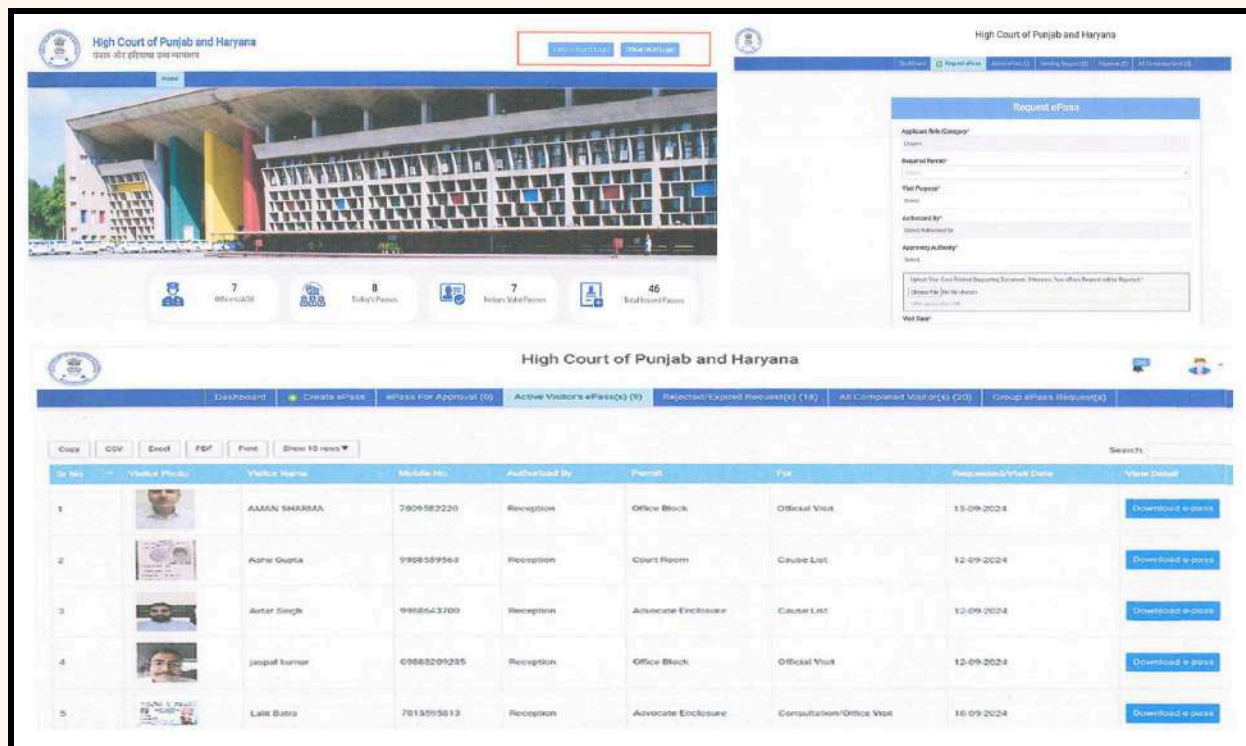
High Court of Punjab and Haryana
पंजाब और हरियाणा उच्च न्यायालय

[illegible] Officer/AOR Login

Home

7
Officers/AOR

8
Today's Passes

7
Today Valid Passes

46
Total Issued Passes

High Court of Punjab and Haryana

Dashboard | Request ePass | Active ePass (1) | Pending Request (0) | Rejected (0) | All Completed Visit (0)

Request ePass

Applicant Role/Category*
Litigant

Required Permit*
Select

Visit Purpose*
Select

Authorized By*
Select Authorized By

Approving Authority*
Select

Upload Your Case Related Supporting Document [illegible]
Choose File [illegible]

Visit Date*

High Court of Punjab and Haryana

Dashboard | Create ePass | ePass For Approval (0) | Active Visitor's ePass(s) (9) | Rejected/Expired Request(s) (18) | All Completed Visitor(s) (20) | Group ePass Request(s)

Copy | CSV | Excel | PDF | Print | Show 10 rows ▼

Search:

| Sr No | Visitor Photo | Visitor Name | Mobile No. | Authorized By | Permit | For | Requested/Visit Date | View Detail |
|---|---|---|---|---|---|---|---|---|
| 1 | | AMAN SHARMA | 7809582220 | Reception | Office Block | Official Visit | 13-09-2024 | Download e-pass |
| 2 | | Ashu Gupta | 9988589563 | Reception | Court Room | Cause List | 12-09-2024 | Download e-pass |
| 3 | | Avtar Singh | 9988643700 | Reception | Advocate Enclosure | Cause List | 12-09-2024 | Download e-pass |
| 4 | | jaspal kumar | 09888209285 | Reception | Office Block | Official Visit | 12-09-2024 | Download e-pass |
| 5 | | Lalit Batra | 7015595813 | Reception | Advocate Enclosure | Consultation/Office Visit | 16-09-2024 | Download e-pass |